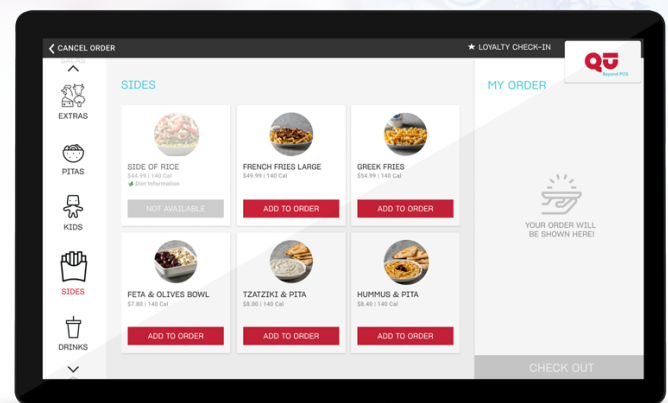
CANCEL ORDER
LOYALTY CHECK-IN
QU Beyond POS

EXTRAS
PITAS
KIDS
SIDES
DRINKS

SIDES

SIDE OF RICE
$44.99 | 140 Cal
Diet Information
NOT AVAILABLE

FRENCH FRIES LARGE
$49.99 | 140 Cal
ADD TO ORDER

GREEK FRIES
$54.99 | 140 Cal
ADD TO ORDER

FETA & OLIVES BOWL
$7.49 | 140 Cal
ADD TO ORDER

TZATZIKI & PITA
$8.00 | 140 Cal
ADD TO ORDER

HUMMUS & PITA
$8.40 | 140 Cal
ADD TO ORDER

MY ORDER

YOUR ORDER WILL BE SHOWN HERE!

CHECK OUT